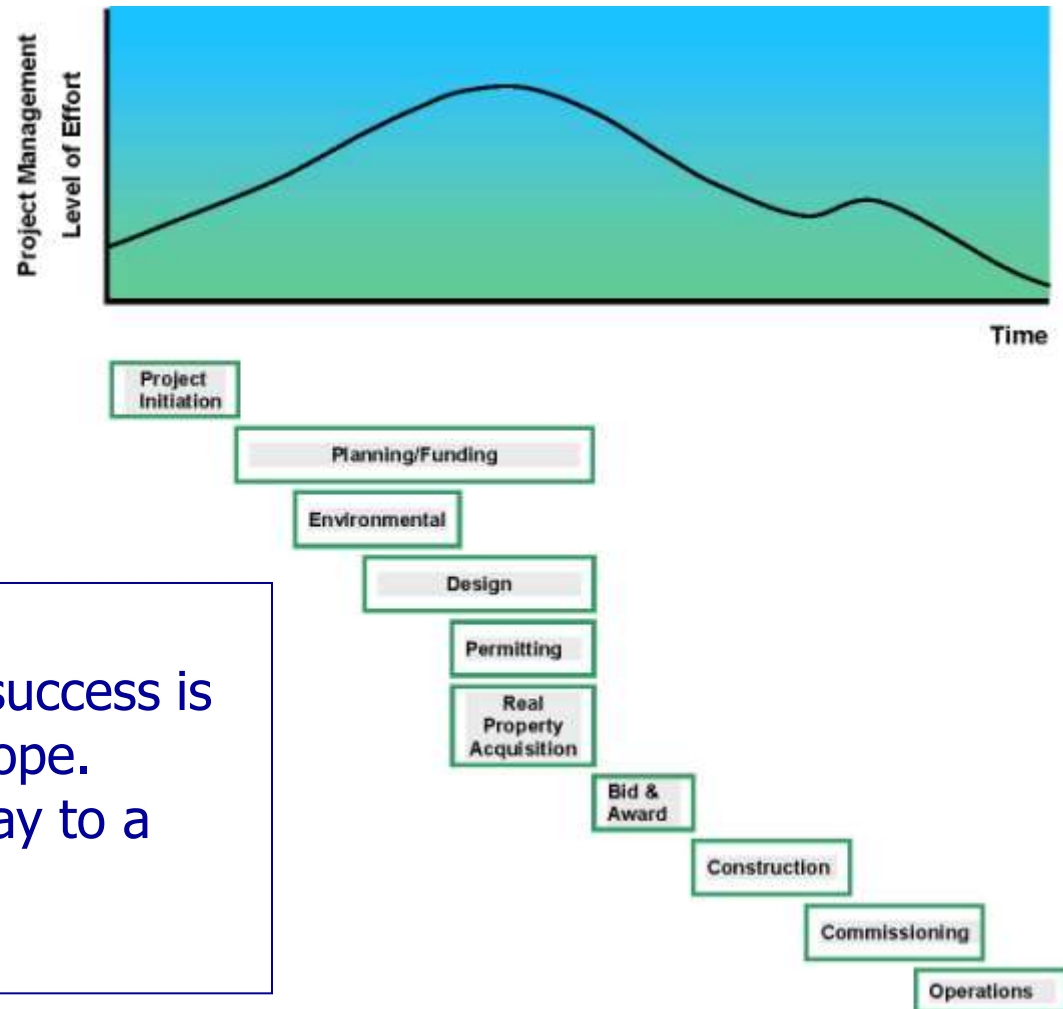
Project Management Level of Effort

Time

Project Initiation

Planning/Funding

Environmental

Design

Permitting

Real Property Acquisition

Bid & Award

Construction

Commissioning

Operations

success is
ope.
ay to a